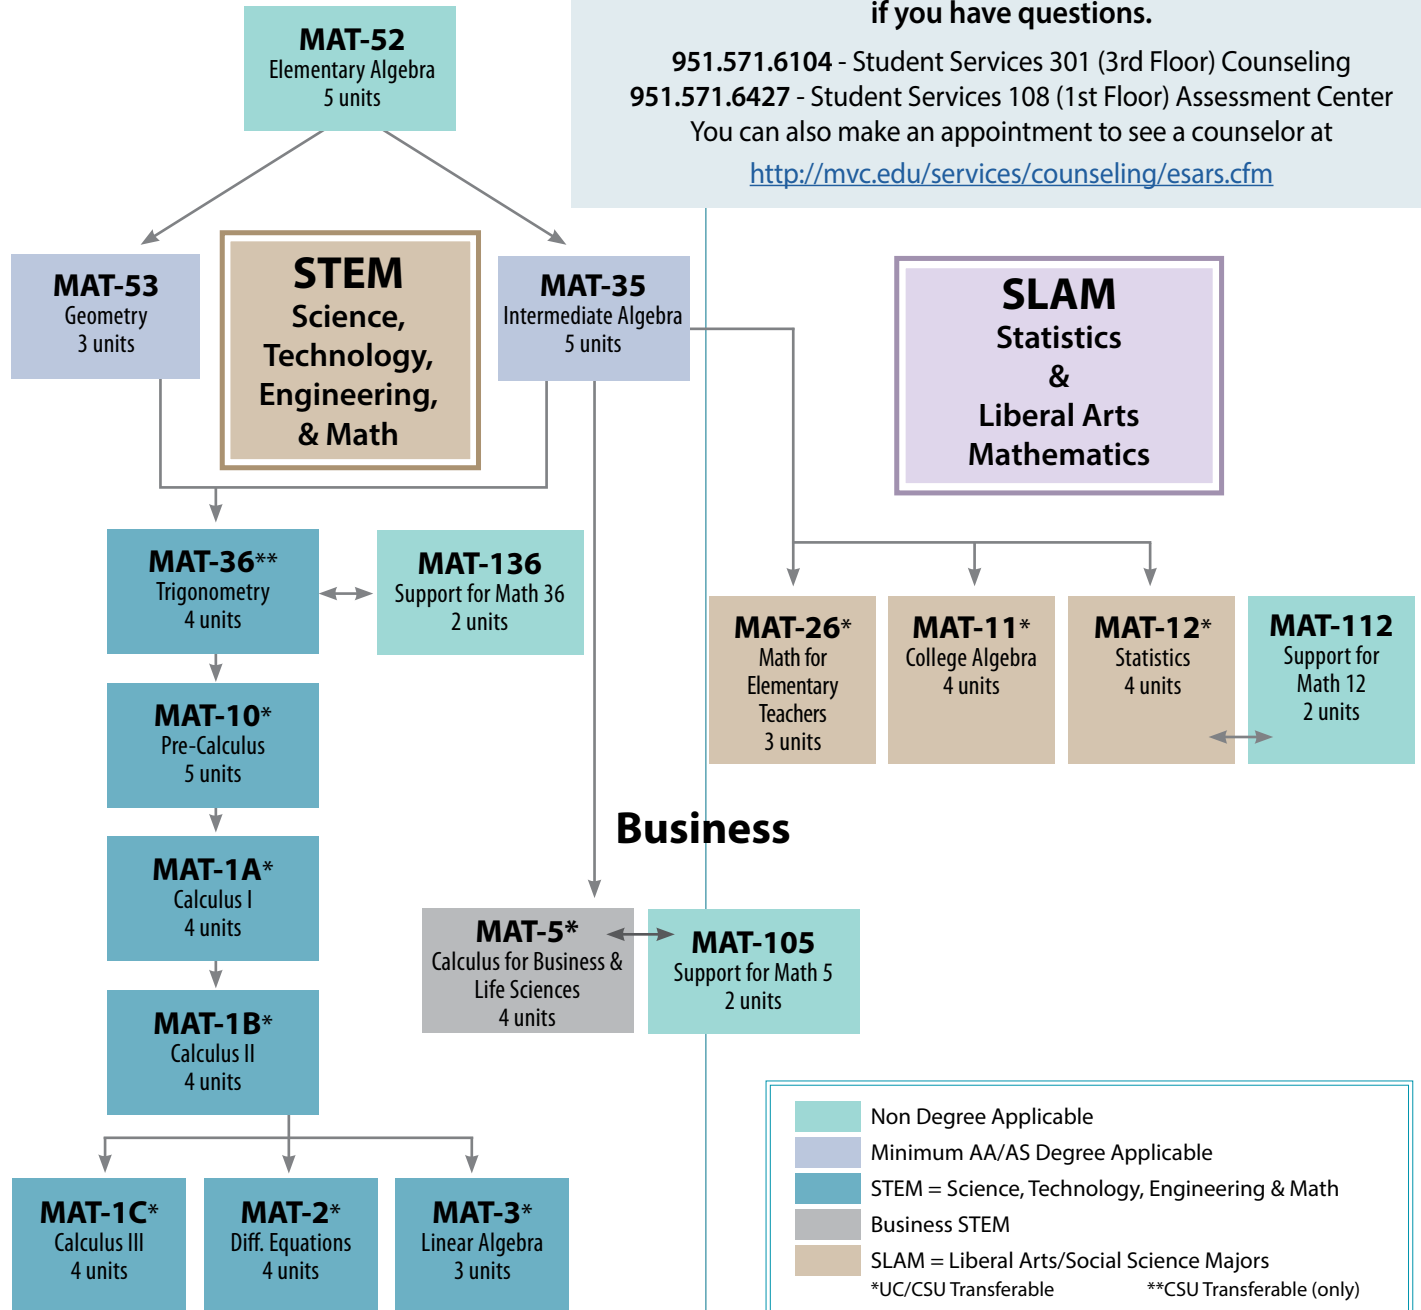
if you have questions.

951.571.6104 - Student Services 301 (3rd Floor) Counseling
951.571.6427 - Student Services 108 (1st Floor) Assessment Center
You can also make an appointment to see a counselor at
http://mvc.edu/services/counseling/esars.cfm

MAT-52
Elementary Algebra
5 units

MAT-53
Geometry
3 units

STEM
Science,
Technology,
Engineering,
& Math

MAT-35
Intermediate Algebra
5 units

SLAM
Statistics
&
Liberal Arts
Mathematics

MAT-36**
Trigonometry
4 units

MAT-136
Support for Math 36
2 units

MAT-26*
Math for Elementary Teachers
3 units

MAT-11*
College Algebra
4 units

MAT-12*
Statistics
4 units

MAT-112
Support for Math 12
2 units

MAT-10*
Pre-Calculus
5 units

Business

MAT-1A*
Calculus I
4 units

MAT-5*
Calculus for Business & Life Sciences
4 units

MAT-105
Support for Math 5
2 units

MAT-1B*
Calculus II
4 units

MAT-1C*
Calculus III
4 units

MAT-2*
Diff. Equations
4 units

MAT-3*
Linear Algebra
3 units

Non Degree Applicable
Minimum AA/AS Degree Applicable
STEM = Science, Technology, Engineering & Math
Business STEM
SLAM = Liberal Arts/Social Science Majors
*UC/CSU Transferable **CSU Transferable (only)